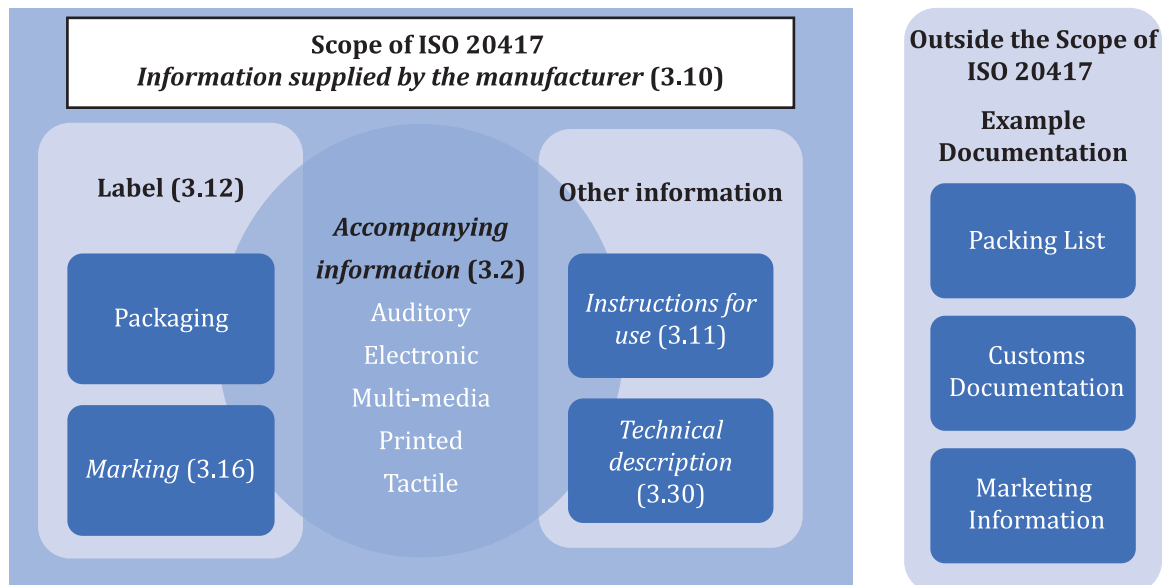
Scope of ISO 20417
*Information supplied by the manufacturer* (3.10)

Label (3.12)

Packaging

*Marking* (3.16)

*Accompanying information* (3.2)

Auditory

Electronic

Multi-media

Printed

Tactile

Other information

*Instructions for use* (3.11)

*Technical description* (3.30)

Outside the Scope of ISO 20417

Example Documentation

Packing List

Customs Documentation

Marketing Information